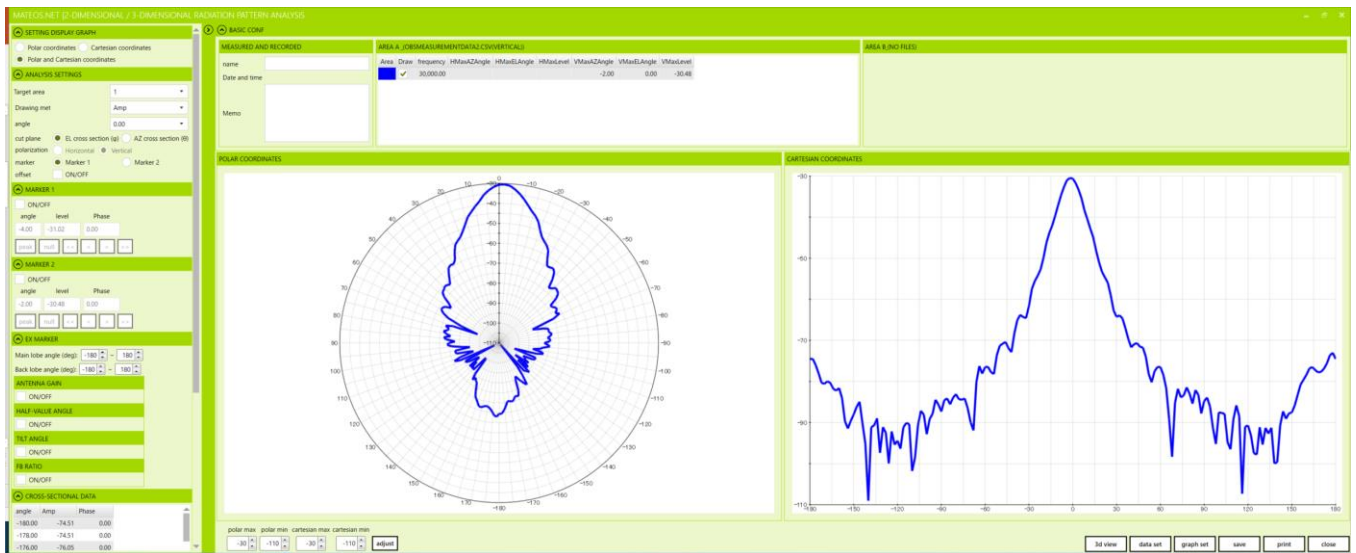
MATEOS.NET [2-DIMENSIONAL / 3-DIMENSIONAL RADIATION PATTERN ANALYSIS

SETTING DISPLAY GRAPH
Polar coordinates
Cartesian coordinates
Polar and Cartesian coordinates

ANALYSIS SETTINGS
Target area 1
Drawing met Amp
angle 0.00
cut plane EL cross section (φ) AZ cross section (θ)
polarization Horizontal Vertical
marker Marker 1 Marker 2
offset ON/OFF

MARKER 1
ON/OFF
angle level Phase
-4.00 -31.02 0.00
peak null

MARKER 2
ON/OFF
angle level Phase
-2.00 -30.48 0.00
peak null

EX MARKER
Main lobe angle (deg): -180 ~ 180
Back lobe angle (deg): -180 ~ 180
ANTENNA GAIN
ON/OFF
HALF-VALUE ANGLE
ON/OFF
TILT ANGLE
ON/OFF
FB RATIO
ON/OFF

CROSS-SECTIONAL DATA
| angle | Amp | Phase |
|---|---|---|
| -180.00 | -74.51 | 0.00 |
| -178.00 | -74.51 | 0.00 |
| -176.00 | -76.05 | 0.00 |

BASIC CONF

MEASURED AND RECORDED
name
Date and time
Memo

AREA A (OBSMEASUREMENTDATA2.CSV(VERTICAL))
| Area | Draw | frequency | HMaxAZAngle | HMaxELAngle | HMaxLevel | VMaxAZAngle | VMaxELAngle | VMaxLevel |
|---|---|---|---|---|---|---|---|---|
| | ✓ | 30,000.00 | | | | -2.00 | 0.00 | -30.48 |

AREA B (NO FILES)

POLAR COORDINATES
0 10 -10 20 -20 30 -30 40 -40 50 -50 60 -60 70 -70 80 -80 90 -90 100 -100 110 -110 120 -120 130 -130 140 -140 150 -150 160 -160 170 -170 -180
-30 -40 -50 -60 -70 -80 -90 -100 -110

CARTESIAN COORDINATES
-30 -50 -70 -90 -110
-180 -150 -120 -90 -60 -30 0 30 60 90 120 150 180

polar max polar min cartesian max cartesian min
-30 -110 -30 -110 adjust

3d view data set graph set save print close